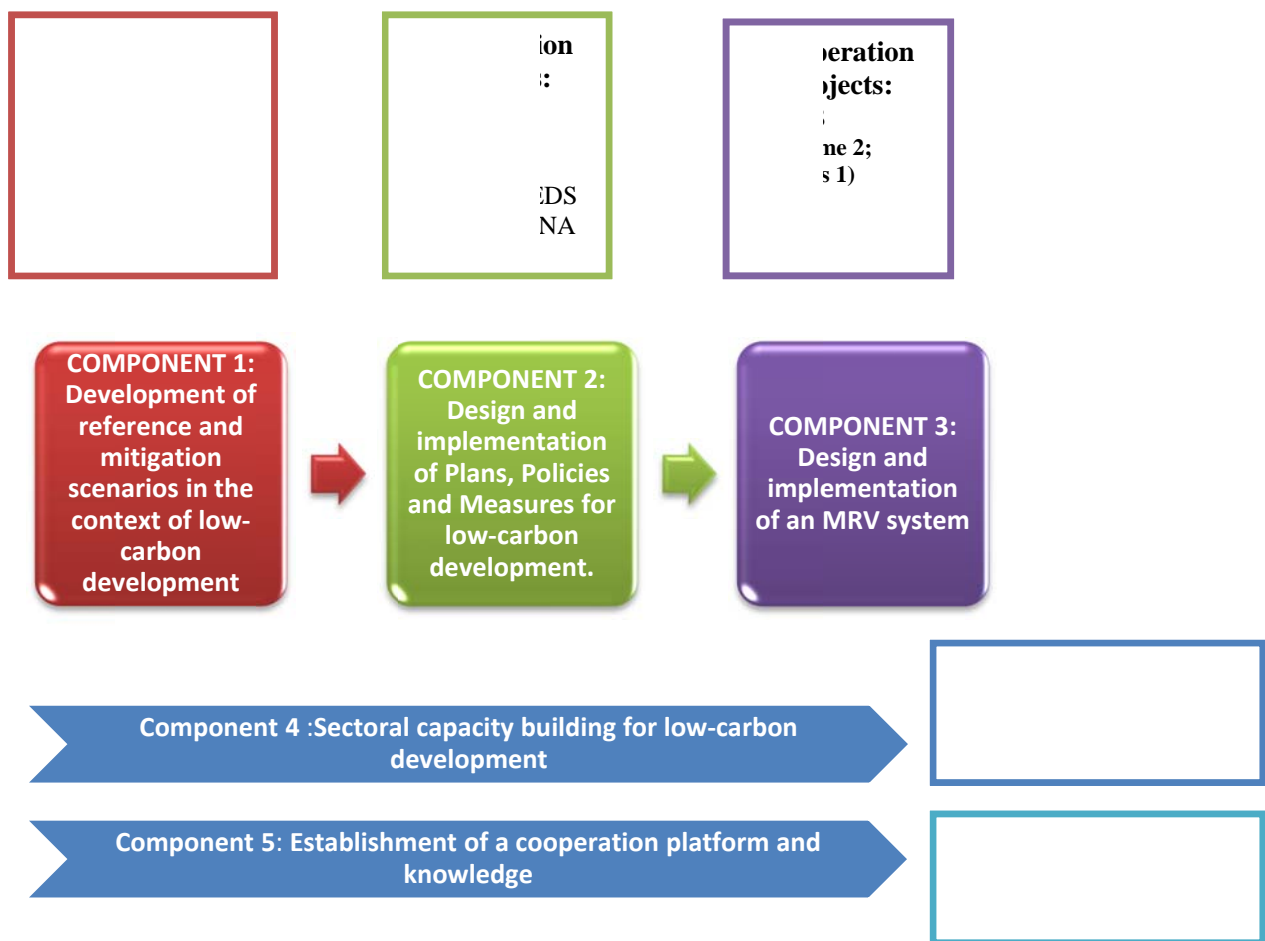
ion
:

EDS
NA

peration
ojects:

ne 2;
s 1)

COMPONENT 1: Development of reference and mitigation scenarios in the context of low-carbon development

COMPONENT 2: Design and implementation of Plans, Policies and Measures for low-carbon development.

COMPONENT 3: Design and implementation of an MRV system

Component 4 :Sectoral capacity building for low-carbon development

Component 5: Establishment of a cooperation platform and knowledge